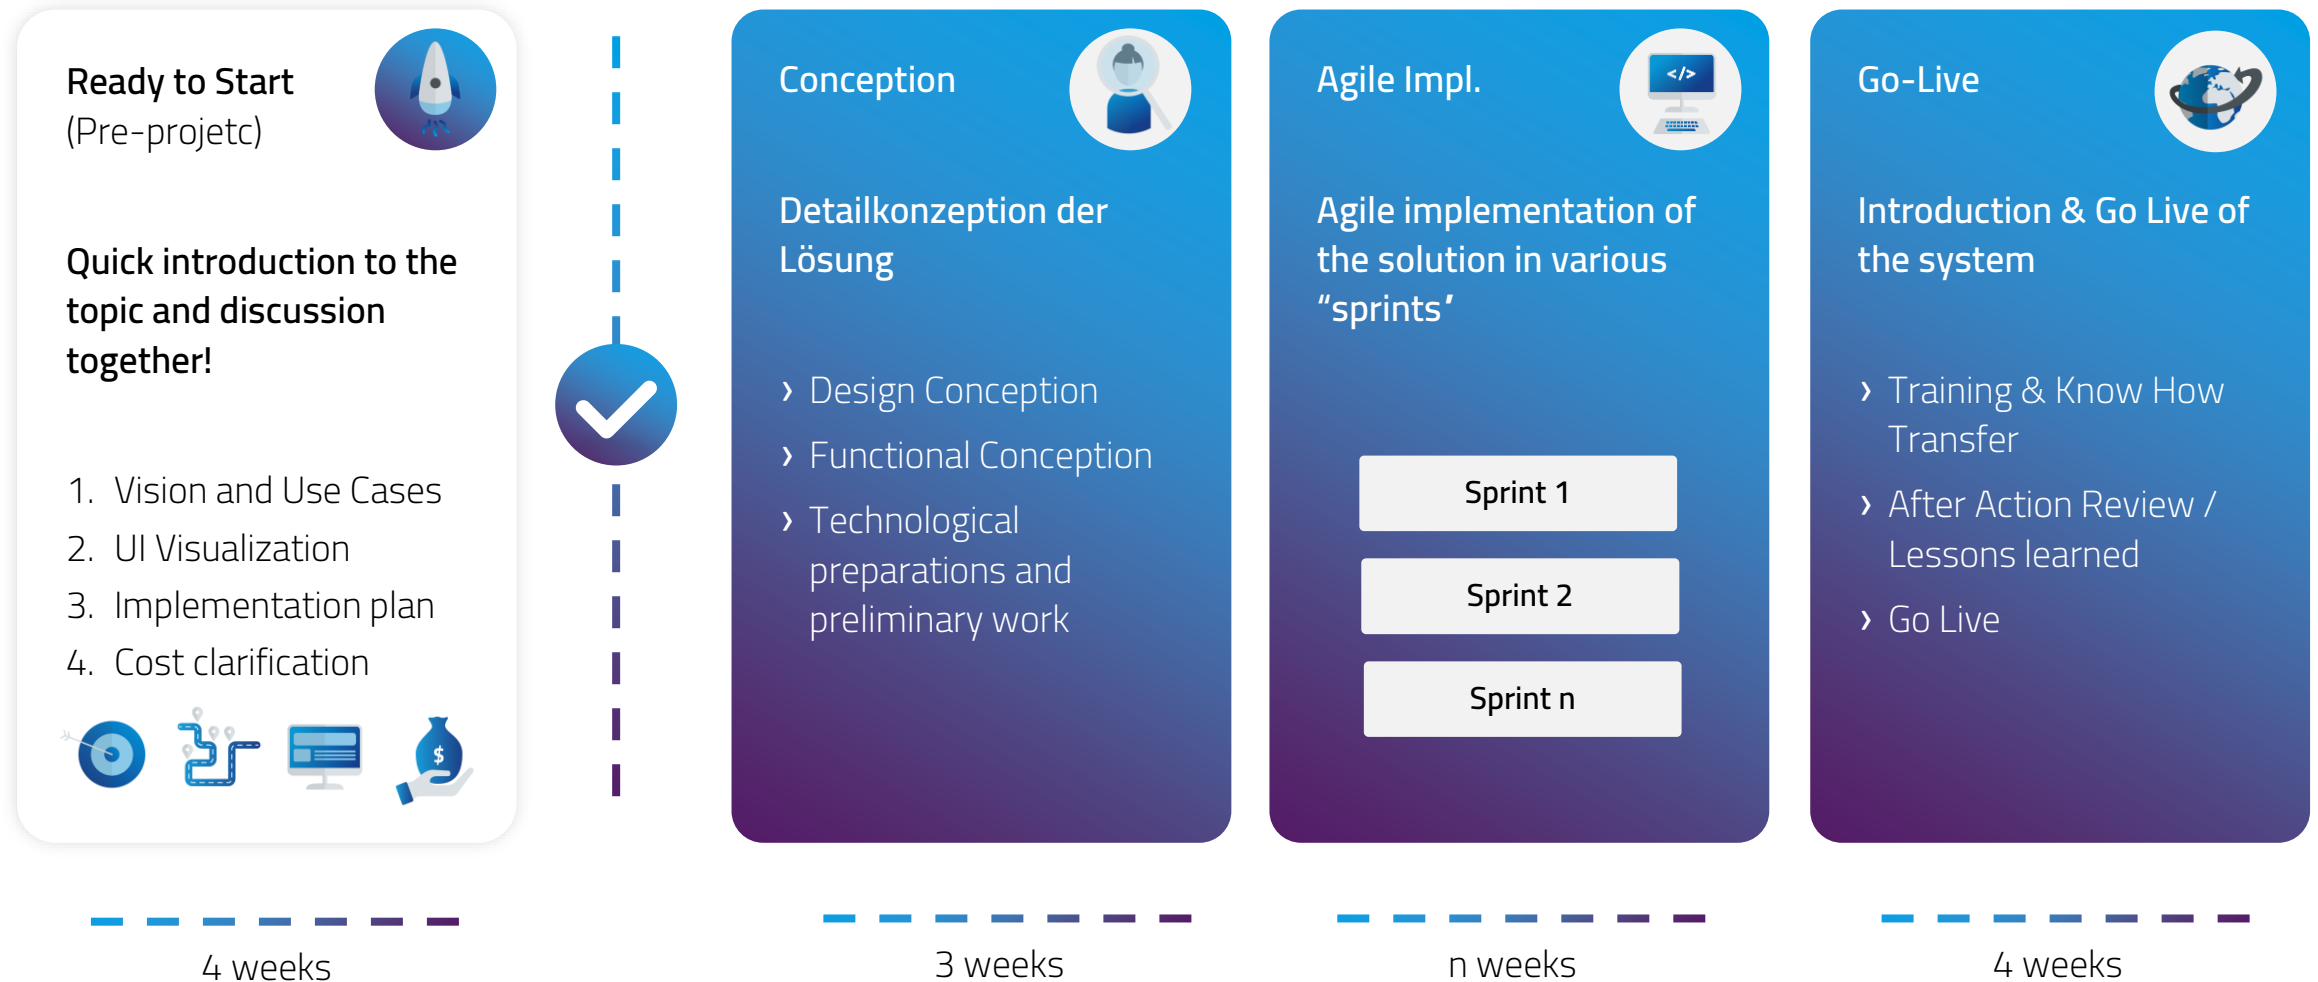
Ready to Start
(Pre-projetc)

Quick introduction to the topic and discussion together!

1. Vision and Use Cases
2. UI Visualization
3. Implementation plan
4. Cost clarification

$

4 weeks

Conception

Detailkonzeption der Lösung

› Design Conception
› Functional Conception
› Technological preparations and preliminary work

3 weeks

Agile Impl.

</>

Agile implementation of the solution in various "sprints'

Sprint 1

Sprint 2

Sprint n

n weeks

Go-Live

Introduction & Go Live of the system

› Training & Know How Transfer
› After Action Review / Lessons learned
› Go Live

4 weeks